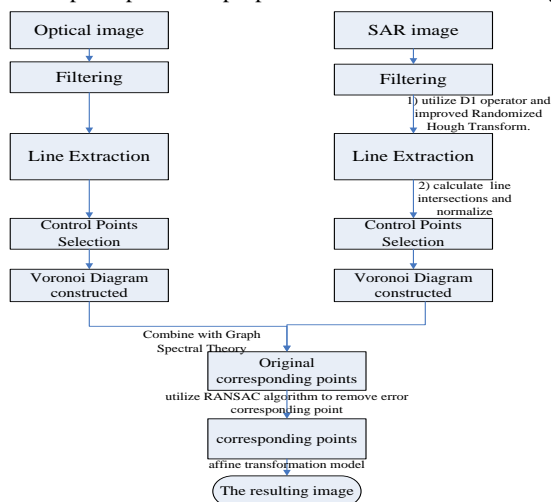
Optical image

Filtering

Line Extraction

Control Points Selection

Voronoi Diagram constructed

SAR image

Filtering

1) utilize D1 operator and improved Randomized Hough Transform.

Line Extraction

2) calculate line intersections and normalize

Control Points Selection

Voronoi Diagram constructed

Combine with Graph Spectral Theory

Original corresponding points

utilize RANSAC algorithm to remove error corresponding point

corresponding points

affine transformation model

The resulting image